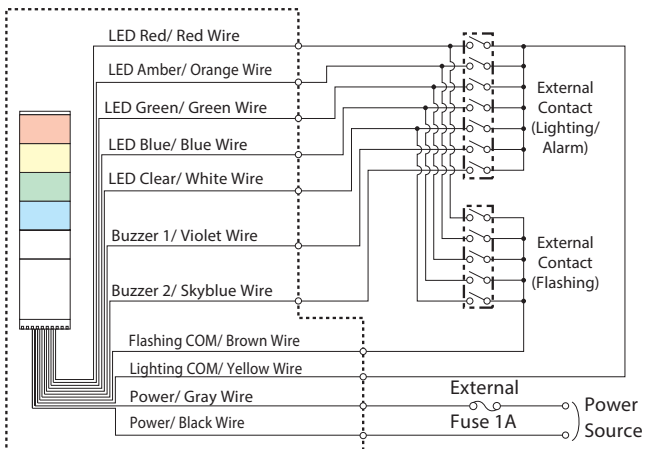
LED Red/ Red Wire
LED Amber/ Orange Wire
LED Green/ Green Wire
LED Blue/ Blue Wire
LED Clear/ White Wire
Buzzer 1/ Violet Wire
Buzzer 2/ Skyblue Wire
Flashing COM/ Brown Wire
Lighting COM/ Yellow Wire
Power/ Gray Wire
Power/ Black Wire

External Contact (Lighting/ Alarm)

External Contact (Flashing)

External Fuse 1A

Power Source